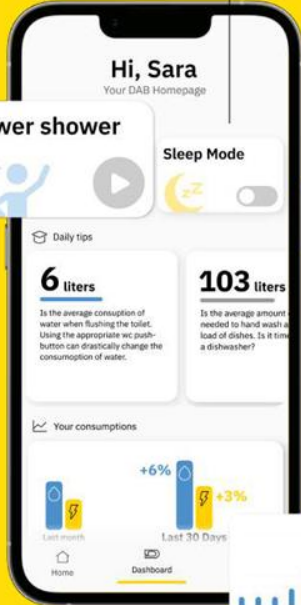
Hi, Sara
Your DAB Homepage

wer shower

Sleep Mode

zZ

Daily tips

6 liters

Is the average consuption of water when flushing the toilet. Using the appropriate wc push-button can drastically change the consumoption of water.

103 liters

Is the average amount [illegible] needed to hand wash a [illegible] load of dishes. Is it time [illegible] a dishwasher?

Your consumptions

+6%

+3%

Last month

Last 30 Days

Home

Dashboard